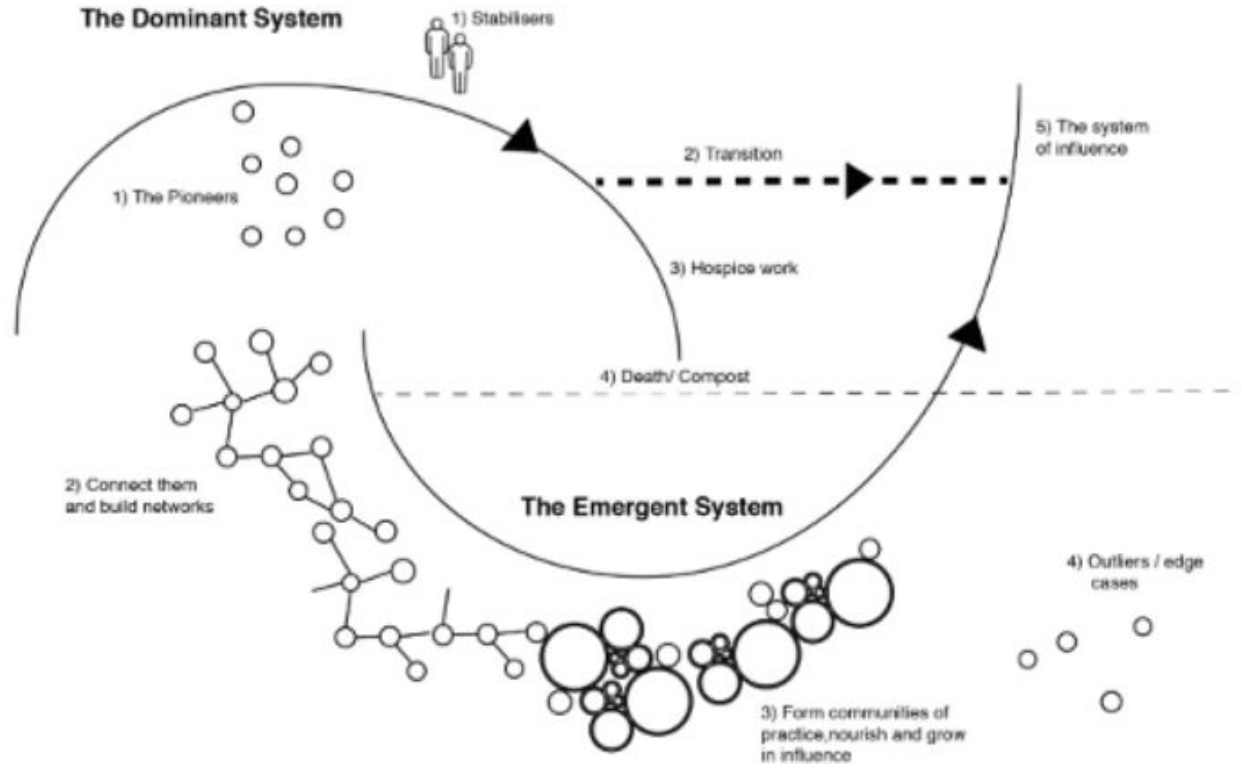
The Dominant System

1) Stabilisers

5) The system of influence

2) Transition

1) The Pioneers

3) Hospice work

4) Death/ Compost

2) Connect them and build networks

The Emergent System

4) Outliers / edge cases

3) Form communities of practice,nourish and grow in influence